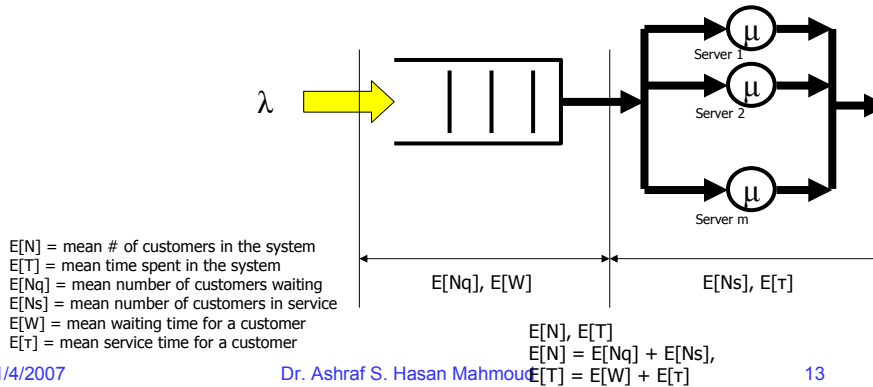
$\lambda$

$\mu$
Server 1

$\mu$
Server 2

$\mu$
Server m

E[Nq], E[W]

E[Ns], E[τ]

E[N] = mean # of customers in the system
E[T] = mean time spent in the system
E[Nq] = mean number of customers waiting
E[Ns] = mean number of customers in service
E[W] = mean waiting time for a customer
E[τ] = mean service time for a customer

E[N], E[T]
E[N] = E[Nq] + E[Ns],
E[T] = E[W] + E[τ]

1/4/2007

Dr. Ashraf S. Hasan Mahmoud

13